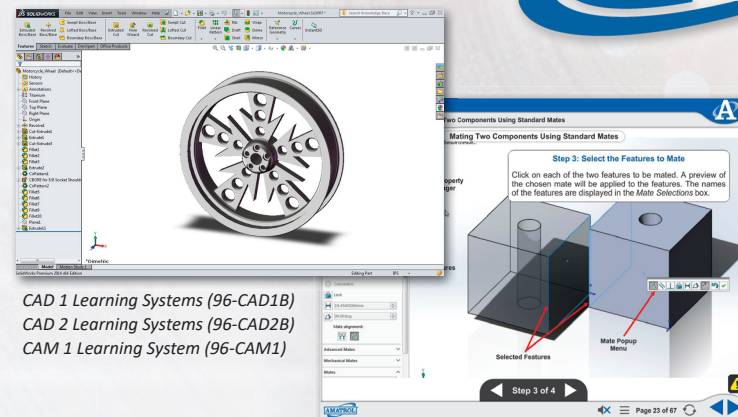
SOLIDWORKS File Edit View Insert Tools Window Help

Motorcycle_Wheel.SLDPRT *

Search Knowledge Base

Extruded Boss/Base Revolved Boss/Base Swept Boss/Base Lofted Boss/Base Boundary Boss/Base Extruded Cut Hole Wizard Revolved Cut Swept Cut Lofted Cut Boundary Cut Fillet Linear Pattern Rib Draft Shell Wrap Dome Mirror Reference Geometry Curves Instant3D

Features Sketch Evaluate DimXpert Office Products

Motorcycle_Wheel (Default<<De

History
Sensors
Annotations
Titanium
Front Plane
Top Plane
Right Plane
Origin
Revolve1
Cut-Extrude1
Extrude6
Cut-Extrude7
Fillet1
Fillet2
Fillet3
Extrude2
CirPattern4
CBORE for 5/8 Socket Should
CirPattern2
Fillet4
Fillet6
Fillet7
Fillet9
Fillet10
Plane1
Extrude11

*Dimetric

Model Motion Study 1

SolidWorks Premium 2014 x64 Edition

Editing Part IPS

CAD 1 Learning Systems (96-CAD1B)
CAD 2 Learning Systems (96-CAD2B)
CAM 1 Learning System (96-CAM1)

Two Components Using Standard Mates

Mating Two Components Using Standard Mates

Step 3: Select the Features to Mate

Click on each of the two features to be mated. A preview of the chosen mate will be applied to the features. The names of the features are displayed in the Mate Selections box.

operty
ger

res

Concentric

Lock

25.40400000mm

90.00deg

Mate alignment:

Advanced Mates

Mechanical Mates

Mates

Selected Features

Mate Popup Menu

Step 3 of 4

AMATROL

Page 23 of 67